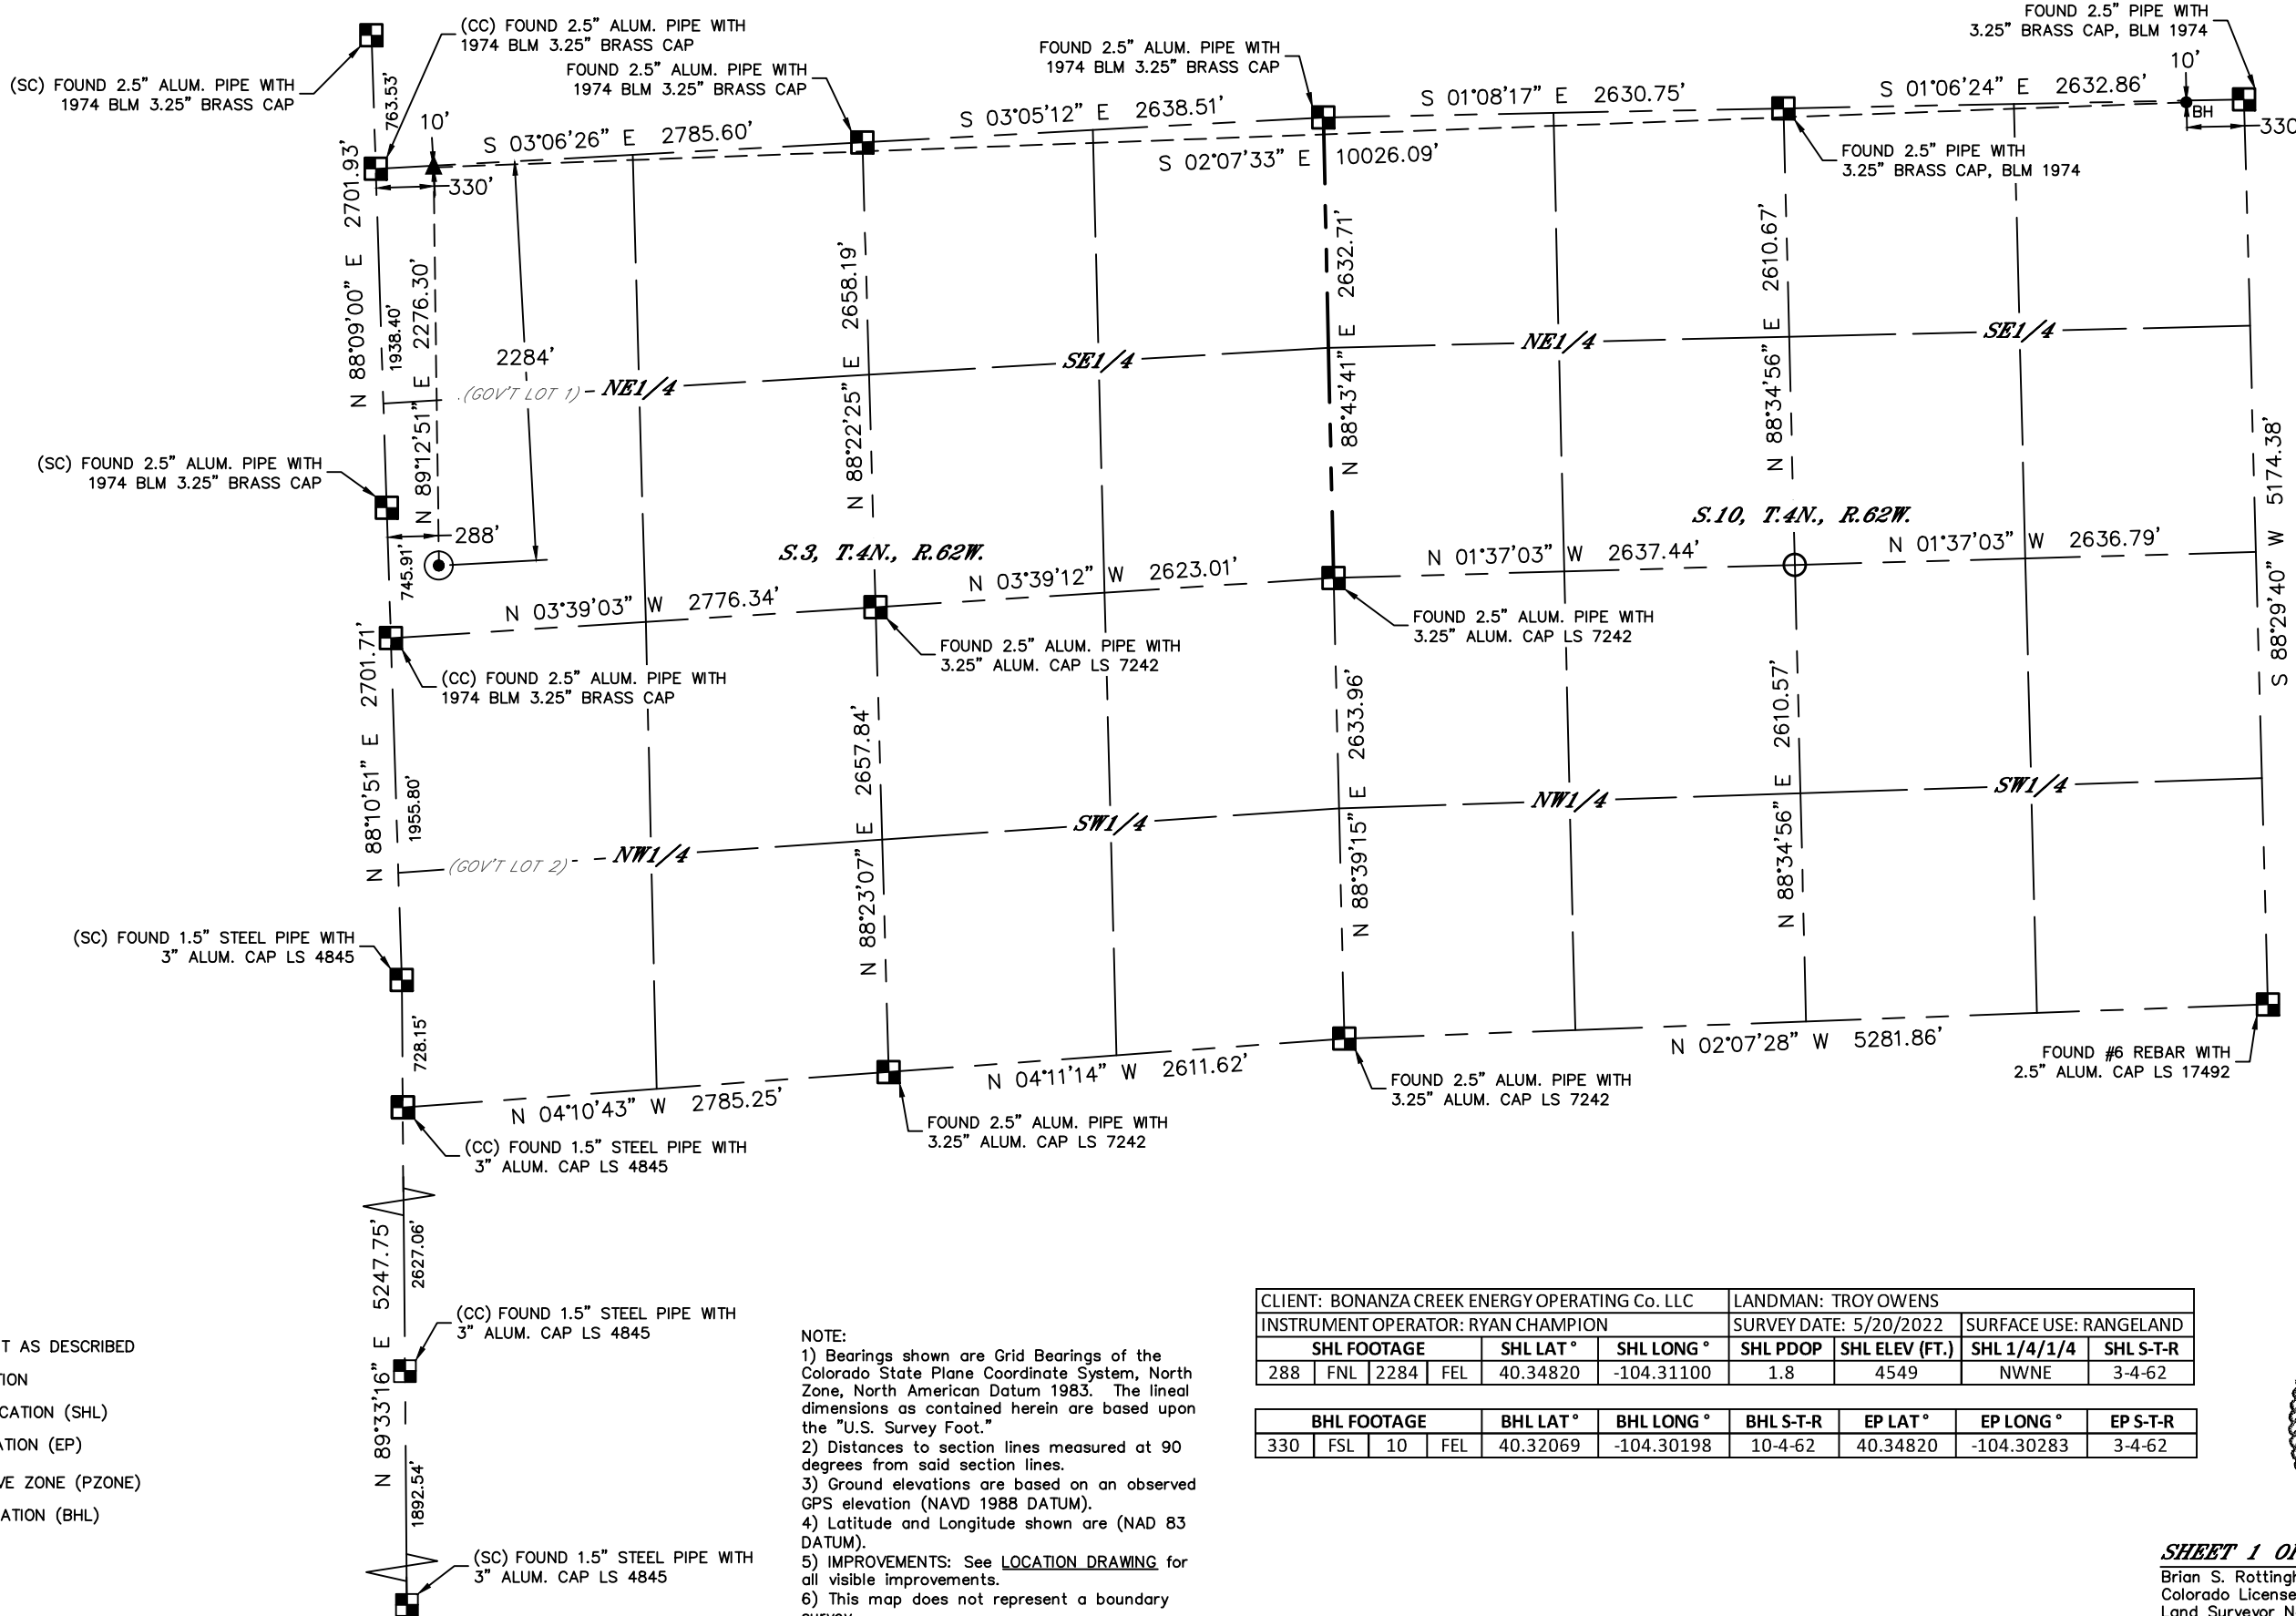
(CC) FOUND 2.5" ALUM. PIPE WITH 1974 BLM 3.25" BRASS CAP

(SC) FOUND 2.5" ALUM. PIPE WITH 1974 BLM 3.25" BRASS CAP

FOUND 2.5" ALUM. PIPE WITH 1974 BLM 3.25" BRASS CAP

FOUND 2.5" ALUM. PIPE WITH 1974 BLM 3.25" BRASS CAP

FOUND 2.5" PIPE WITH 3.25" BRASS CAP, BLM 1974

763.53'

10'

S 03°06'26" E 2785.60'

S 03°05'12" E 2638.51'

S 01°08'17" E 2630.75'

S 01°06'24" E 2632.86'

10'

BH

330

330'

S 02°07'33" E 10026.09'

FOUND 2.5" PIPE WITH 3.25" BRASS CAP, BLM 1974

N 88°09'00" E 2701.93'

1938.40'

N 89°12'51" E 2276.30'

2284'

.(GOV'T LOT 1) NE1/4

N 88°22'25" E 2658.19'

SE1/4

N 88°43'41" E 2632.71'

NE1/4

N 88°34'56" E 2610.67'

SE1/4

S 88°29'40" W 5174.38'

(SC) FOUND 2.5" ALUM. PIPE WITH 1974 BLM 3.25" BRASS CAP

288'

745.91'

S.3, T.4N., R.62W.

S.10, T.4N., R.62W.

N 01°37'03" W 2637.44'

N 01°37'03" W 2636.79'

N 03°39'12" W 2623.01'

N 03°39'03" W 2776.34'

FOUND 2.5" ALUM. PIPE WITH 3.25" ALUM. CAP LS 7242

FOUND 2.5" ALUM. PIPE WITH 3.25" ALUM. CAP LS 7242

N 88°10'51" E 2701.71'

(CC) FOUND 2.5" ALUM. PIPE WITH 1974 BLM 3.25" BRASS CAP

1955.80'

N 88°23'07" E 2657.84'

N 88°39'15" E 2633.96'

N 88°34'56" E 2610.57'

(GOV'T LOT 2) NW1/4

SW1/4

NW1/4

SW1/4

(SC) FOUND 1.5" STEEL PIPE WITH 3" ALUM. CAP LS 4845

728.15'

N 02°07'28" W 5281.86'

FOUND #6 REBAR WITH 2.5" ALUM. CAP LS 17492

N 04°11'14" W 2611.62'

FOUND 2.5" ALUM. PIPE WITH 3.25" ALUM. CAP LS 7242

N 04°10'43" W 2785.25'

FOUND 2.5" ALUM. PIPE WITH 3.25" ALUM. CAP LS 7242

(CC) FOUND 1.5" STEEL PIPE WITH 3" ALUM. CAP LS 4845

N 89°33'16" E 5247.75'

2627.06'

(CC) FOUND 1.5" STEEL PIPE WITH 3" ALUM. CAP LS 4845

1892.54'

(SC) FOUND 1.5" STEEL PIPE WITH 3" ALUM. CAP LS 4845

T AS DESCRIBED
TION
CATION (SHL)
ATION (EP)
VE ZONE (PZONE)
ATION (BHL)

NOTE:
1) Bearings shown are Grid Bearings of the Colorado State Plane Coordinate System, North Zone, North American Datum 1983. The lineal dimensions as contained herein are based upon the "U.S. Survey Foot."
2) Distances to section lines measured at 90 degrees from said section lines.
3) Ground elevations are based on an observed GPS elevation (NAVD 1988 DATUM).
4) Latitude and Longitude shown are (NAD 83 DATUM).
5) IMPROVEMENTS: See LOCATION DRAWING for all visible improvements.
6) This map does not represent a boundary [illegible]

| CLIENT: BONANZA CREEK ENERGY OPERATING Co. LLC | | | | | | LANDMAN: TROY OWENS | | | |
|---|---|---|---|---|---|---|---|---|---|
| INSTRUMENT OPERATOR: RYAN CHAMPION | | | | | | SURVEY DATE: 5/20/2022 | | SURFACE USE: RANGELAND | |
| SHL FOOTAGE | | | | SHL LAT ° | SHL LONG ° | SHL PDOP | SHL ELEV (FT.) | SHL 1/4/1/4 | SHL S-T-R |
| 288 | FNL | 2284 | FEL | 40.34820 | -104.31100 | 1.8 | 4549 | NWNE | 3-4-62 |

| BHL FOOTAGE | | | | BHL LAT ° | BHL LONG ° | BHL S-T-R | EP LAT ° | EP LONG ° | EP S-T-R |
|---|---|---|---|---|---|---|---|---|---|
| 330 | FSL | 10 | FEL | 40.32069 | -104.30198 | 10-4-62 | 40.34820 | -104.30283 | 3-4-62 |

SHEET 1 O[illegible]
Brian S. Rottingh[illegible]
Colorado License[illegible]
Land Surveyor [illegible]